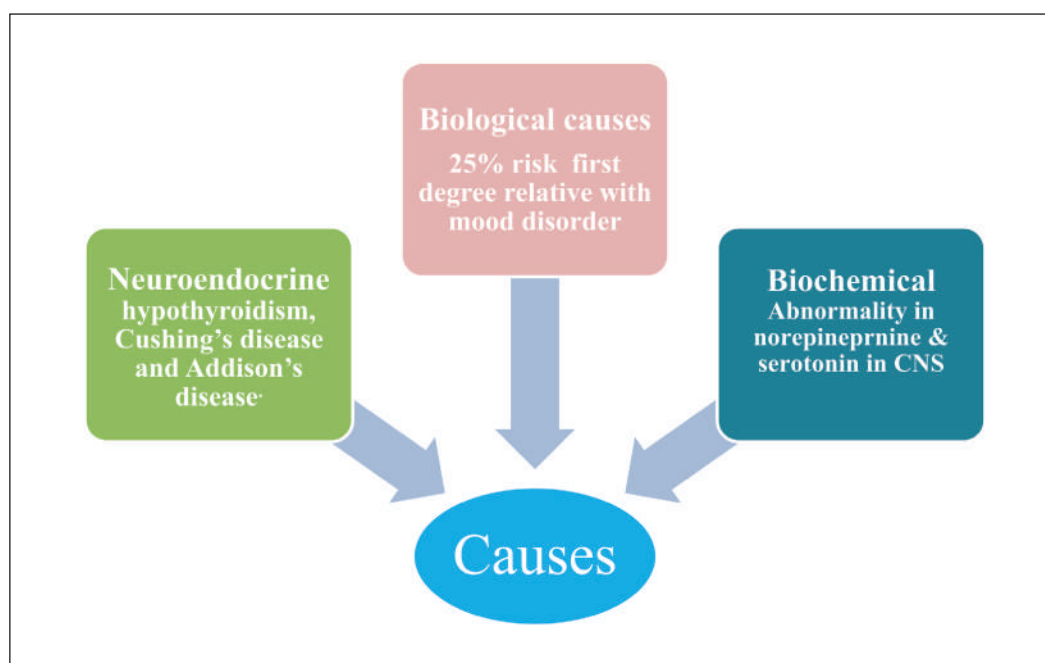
Biological causes
25% risk first degree relative with mood disorder

Neuroendocrine
hypothyroidism, Cushing's disease and Addison's disease·

Biochemical
Abnormality in norepineprnine & serotonin in CNS

Causes